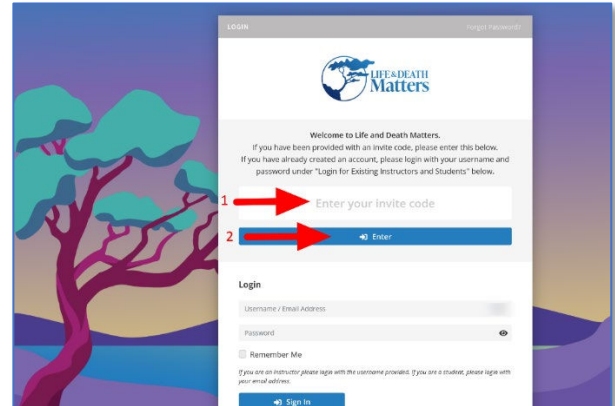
LOGIN

Forgot Password?

LIFE & DEATH Matters

Welcome to Life and Death Matters.
If you have been provided with an invite code, please enter this below.
If you have already created an account, please login with your username and password under "Login for Existing Instructors and Students" below.

1

Enter your invite code

2

Enter

Login

Username / Email Address

Password

Remember Me

If you are an instructor please login with the username provided. If you are a student, please login with your email address.

Sign In